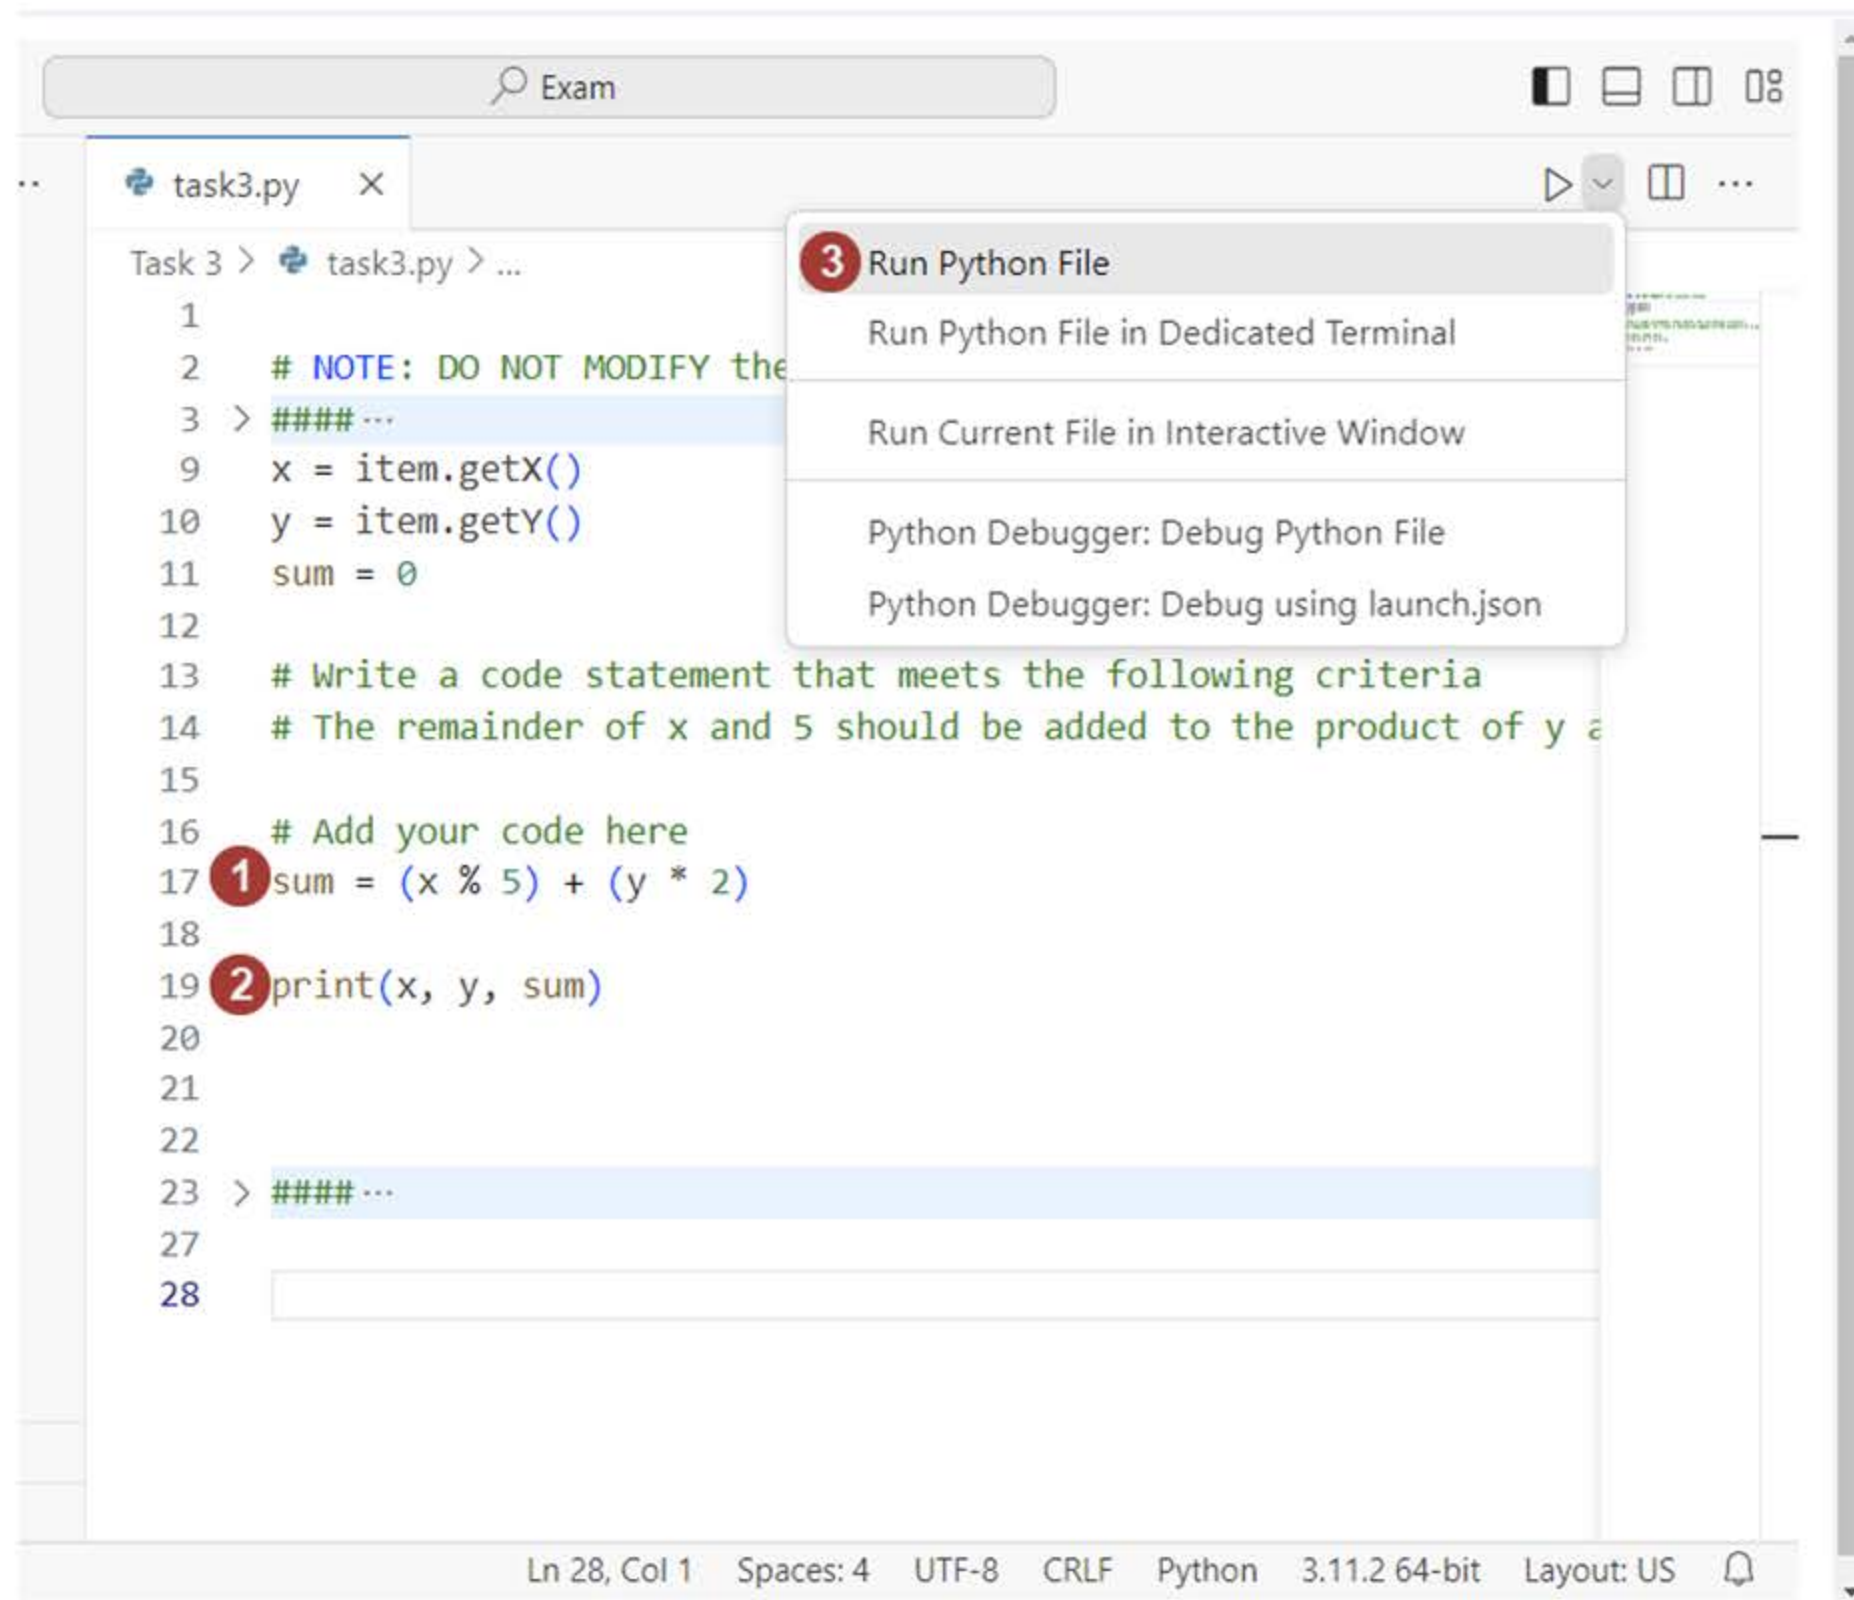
Exam

task3.py ×

Task 3 > task3.py > ...

3 Run Python File
Run Python File in Dedicated Terminal
Run Current File in Interactive Window
Python Debugger: Debug Python File
Python Debugger: Debug using launch.json

1
2 # NOTE: DO NOT MODIFY the
3 > ####···
9 x = item.getX()
10 y = item.getY()
11 sum = 0
12
13 # Write a code statement that meets the following criteria
14 # The remainder of x and 5 should be added to the product of y a
15
16 # Add your code here
17 1 sum = (x % 5) + (y * 2)
18
19 2 print(x, y, sum)
20
21
22
23 > ####···
27
28

Ln 28, Col 1 Spaces: 4 UTF-8 CRLF Python 3.11.2 64-bit Layout: US